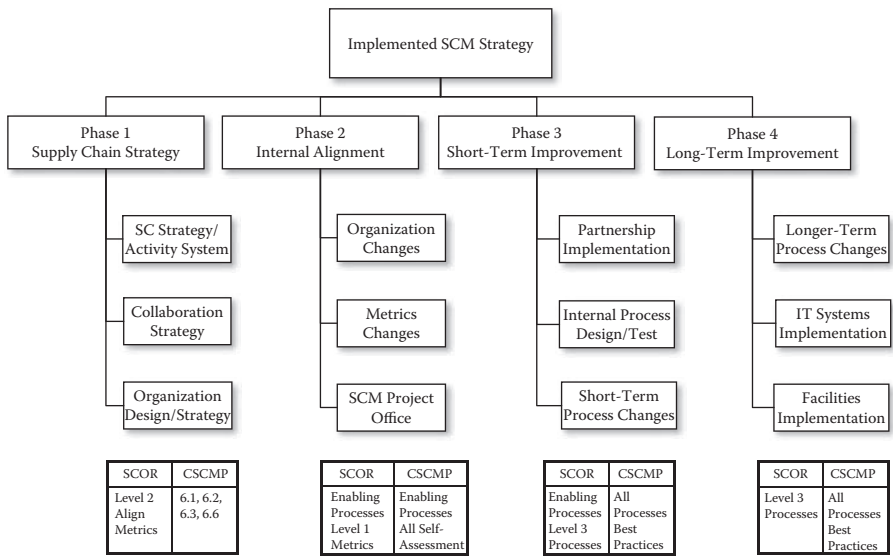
Implemented SCM Strategy

Phase 1
Supply Chain Strategy

SC Strategy/
Activity System

Collaboration
Strategy

Organization
Design/Strategy

| SCOR | CSCMP |
|---|---|
| Level 2 Align Metrics | 6.1, 6.2, 6.3, 6.6 |

Phase 2
Internal Alignment

Organization
Changes

Metrics
Changes

SCM Project
Office

| SCOR | CSCMP |
|---|---|
| Enabling Processes Level 1 Metrics | Enabling Processes All Self-Assessment |

Phase 3
Short-Term Improvement

Partnership
Implementation

Internal Process
Design/Test

Short-Term
Process Changes

| SCOR | CSCMP |
|---|---|
| Enabling Processes Level 3 Processes | All Processes Best Practices |

Phase 4
Long-Term Improvement

Longer-Term
Process Changes

IT Systems
Implementation

Facilities
Implementation

| SCOR | CSCMP |
|---|---|
| Level 3 Processes | All Processes Best Practices |